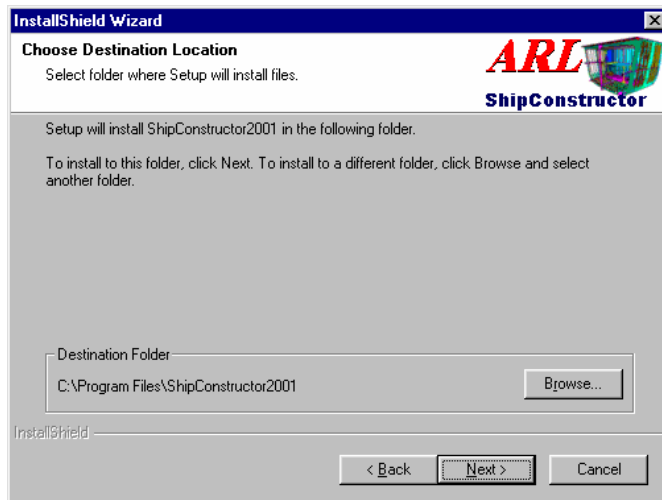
InstallShield Wizard

Choose Destination Location

Select folder where Setup will install files.

ARL

ShipConstructor

Setup will install ShipConstructor2001 in the following folder.

To install to this folder, click Next. To install to a different folder, click Browse and select another folder.

Destination Folder

C:\Program Files\ShipConstructor2001

Browse...

InstallShield

< Back

Next >

Cancel